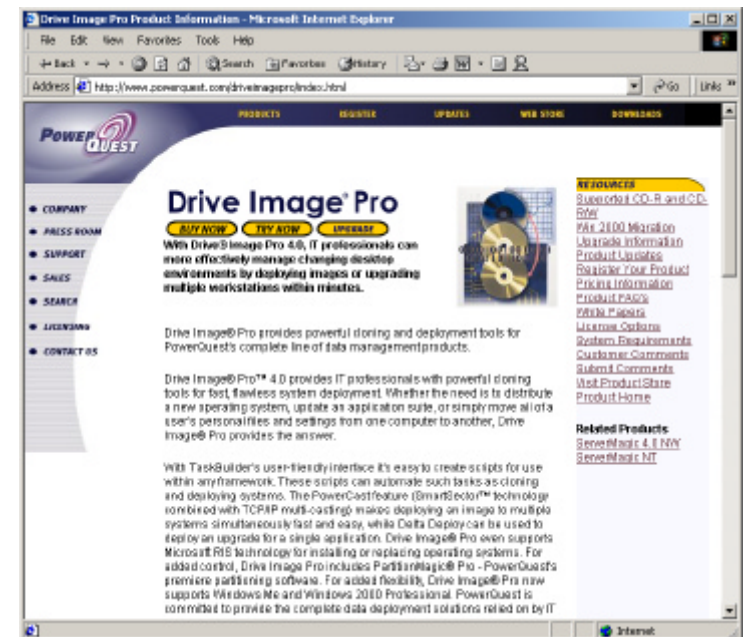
Drive Image Pro Product Information - Microsoft Internet Explorer

File Edit View Favorites Tools Help

Back Search Favorites History

Address http://www.powerquest.com/driveimagepro/index.html

Go Links »

PRODUCTS REGISTER UPDATES WEB STORE DOWNLOADS

POWERQUEST

• COMPANY
• PRESS ROOM
• SUPPORT
• SALES
• SEARCH
• LICENSING
• CONTACT US

Drive Image® Pro

BUY NOW TRY NOW UPGRADE

With Drive Image Pro 4.0, IT professionals can more effectively manage changing desktop environments by deploying images or upgrading multiple workstations within minutes.

Drive Image® Pro provides powerful cloning and deployment tools for PowerQuest's complete line of data management products.

Drive Image® Pro™ 4.0 provides IT professionals with powerful cloning tools for fast, flawless system deployment. Whether the need is to distribute a new operating system, update an application suite, or simply move all of a user's personal files and settings from one computer to another, Drive Image® Pro provides the answer.

With TaskBuilder's user-friendly interface it's easy to create scripts for use within any framework. These scripts can automate such tasks as cloning and deploying systems. The PowerCast feature (SmartSector™ technology combined with TCP/IP multi-casting) makes deploying an image to multiple systems simultaneously fast and easy, while Delta Deploy can be used to deploy an upgrade for a single application. Drive Image® Pro even supports Microsoft RIS technology for installing or replacing operating systems. For added control, Drive Image Pro includes PartitionMagic® Pro - PowerQuest's premiere partitioning software. For added flexibility, Drive Image® Pro now supports Windows Me and Windows 2000 Professional. PowerQuest is committed to provide the complete data deployment solutions relied on by IT

RESOURCES
Supported CD-R and CD-RW
Win 2000 Migration
Upgrade Information
Product Updates
Register Your Product
Pricing Information
Product FAQ's
White Papers
License Options
System Requirements
Customer Comments
Submit Comments
Visit Product Store
Product Home

Related Products
ServerMagic 4.0 NW
ServerMagic NT

Internet